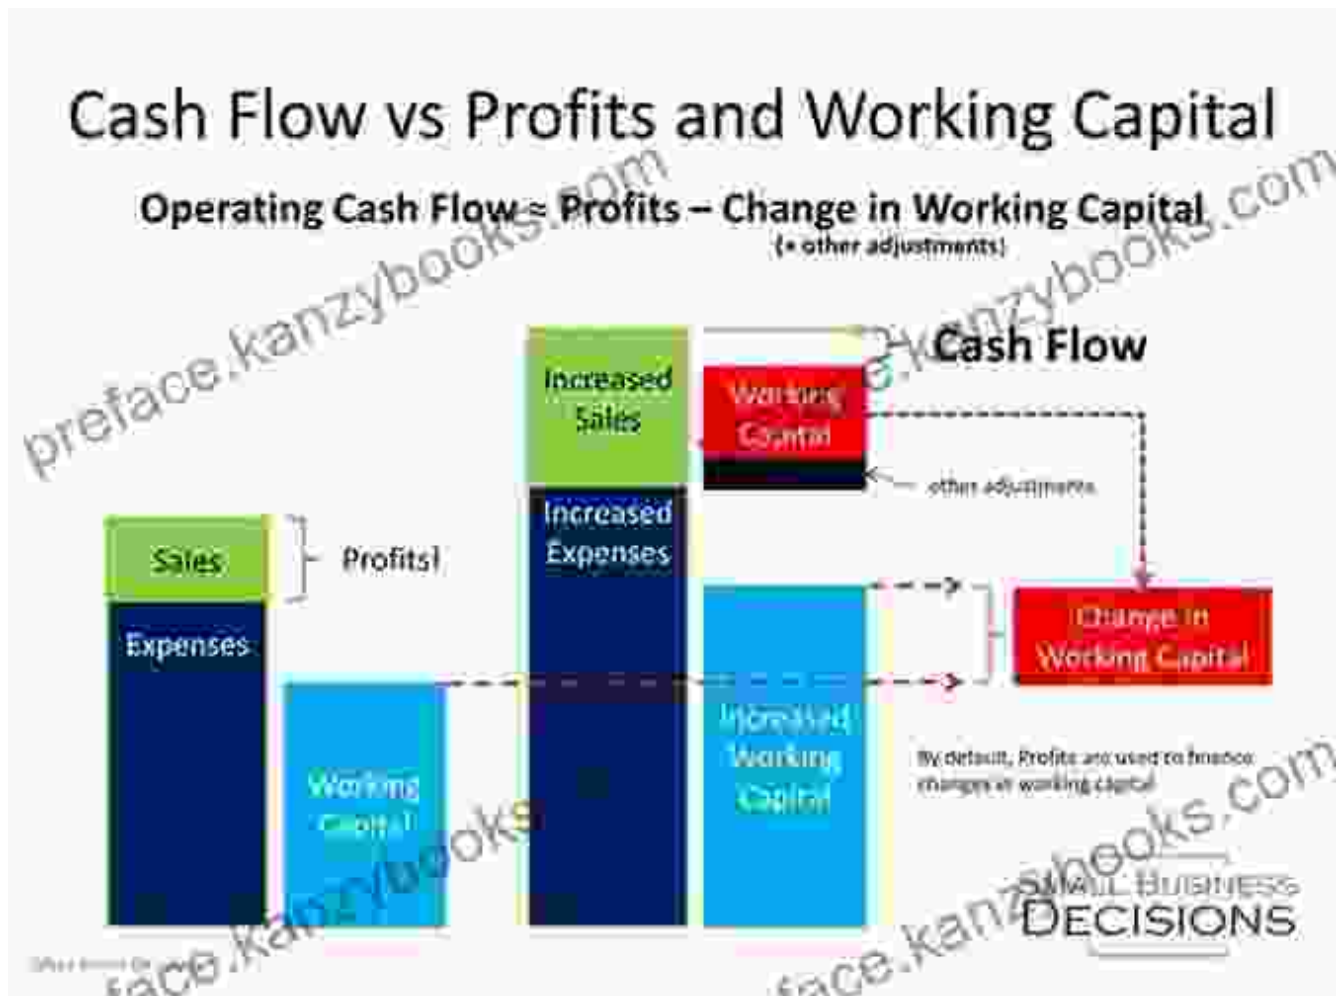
Cash Flow vs Profits and Working Capital

Operating Cash Flow = Profits – Change in Working Capital
(+ other adjustments)

preface.kanzybooks.com

Sales

Expenses

Profits!

Working Capital

Increased Sales

Increased Expenses

Working Capital

other adjustments

Cash Flow

Increased Working Capital

Change in Working Capital

By default, Profits are used to finance changes in working capital

preface.kanzybooks.com

preface.kanzybooks.com

preface.kanzybooks.com

SMALL BUSINESS DECISIONS

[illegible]